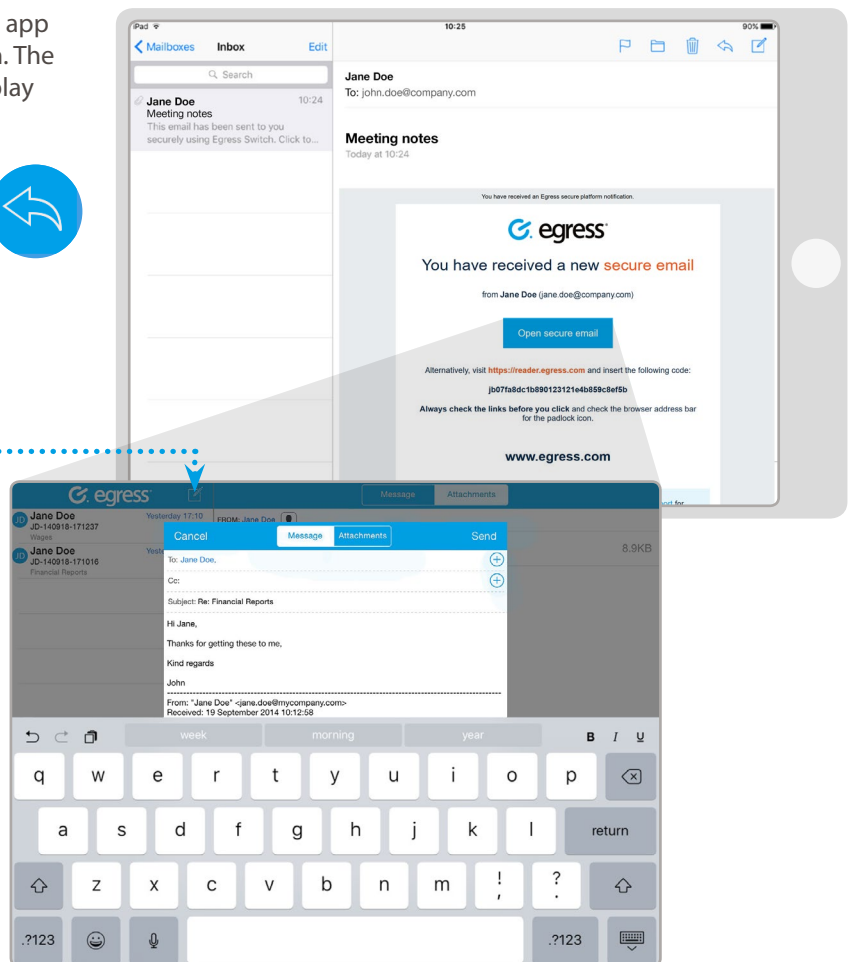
app
n. The
olay

iPad
10:25
90%
Mailboxes
Inbox
Edit
Search
Jane Doe
10:24
Meeting notes
This email has been sent to you securely using Egress Switch. Click to...

Jane Doe
To: john.doe@company.com

Meeting notes
Today at 10:24

You have received an Egress secure platform notification.

egress

You have received a new secure email

from Jane Doe (jane.doe@company.com)

Open secure email

Alternatively, visit https://reader.egress.com and insert the following code:

jb07fa8dc1b890123121e4b859c8ef5b

Always check the links before you click and check the browser address bar for the padlock icon.

www.egress.com

egress
Message
Attachments
Jane Doe
Yesterday 17:10
JD-140918-171237
Wages
Jane Doe
JD-140918-171016
Financial Reports
FROM: Jane Doe
8.9KB

Cancel
Message
Attachments
Send
To: Jane Doe,
Cc:
Subject: Re: Financial Reports
Hi Jane,
Thanks for getting these to me,
Kind regards
John
From: "Jane Doe" <jane.doe@mycompany.com>
Received: 19 September 2014 10:12:58

week
morning
year
B
I
U
q
w
e
r
t
y
u
i
o
p
a
s
d
f
g
h
j
k
l
return
z
x
c
v
b
n
m
!
,
?
.
.?123
.?123